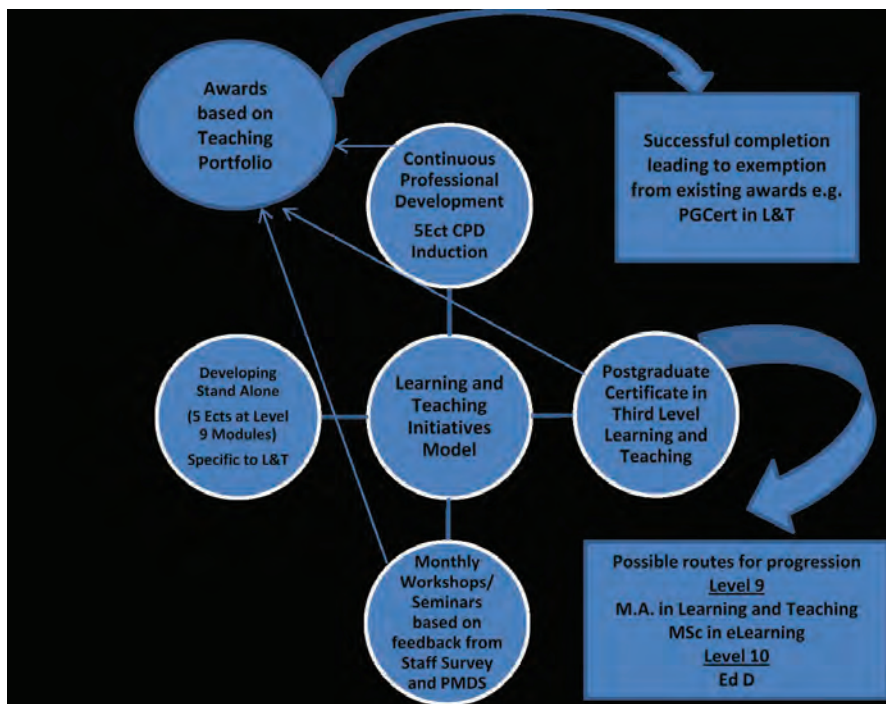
Awards based on Teaching Portfolio

Successful completion leading to exemption from existing awards e.g. PGCert in L&T

Continuous Professional Development

5Ect CPD Induction

Developing Stand Alone

(5 Ects at Level 9 Modules)

Specific to L&T

Learning and Teaching Initiatives Model

Postgraduate Certificate in Third Level Learning and Teaching

Monthly Workshops/ Seminars based on feedback from Staff Survey and PMDS

Possible routes for progression

Level 9

M.A. in Learning and Teaching

MSc in eLearning

Level 10

Ed D